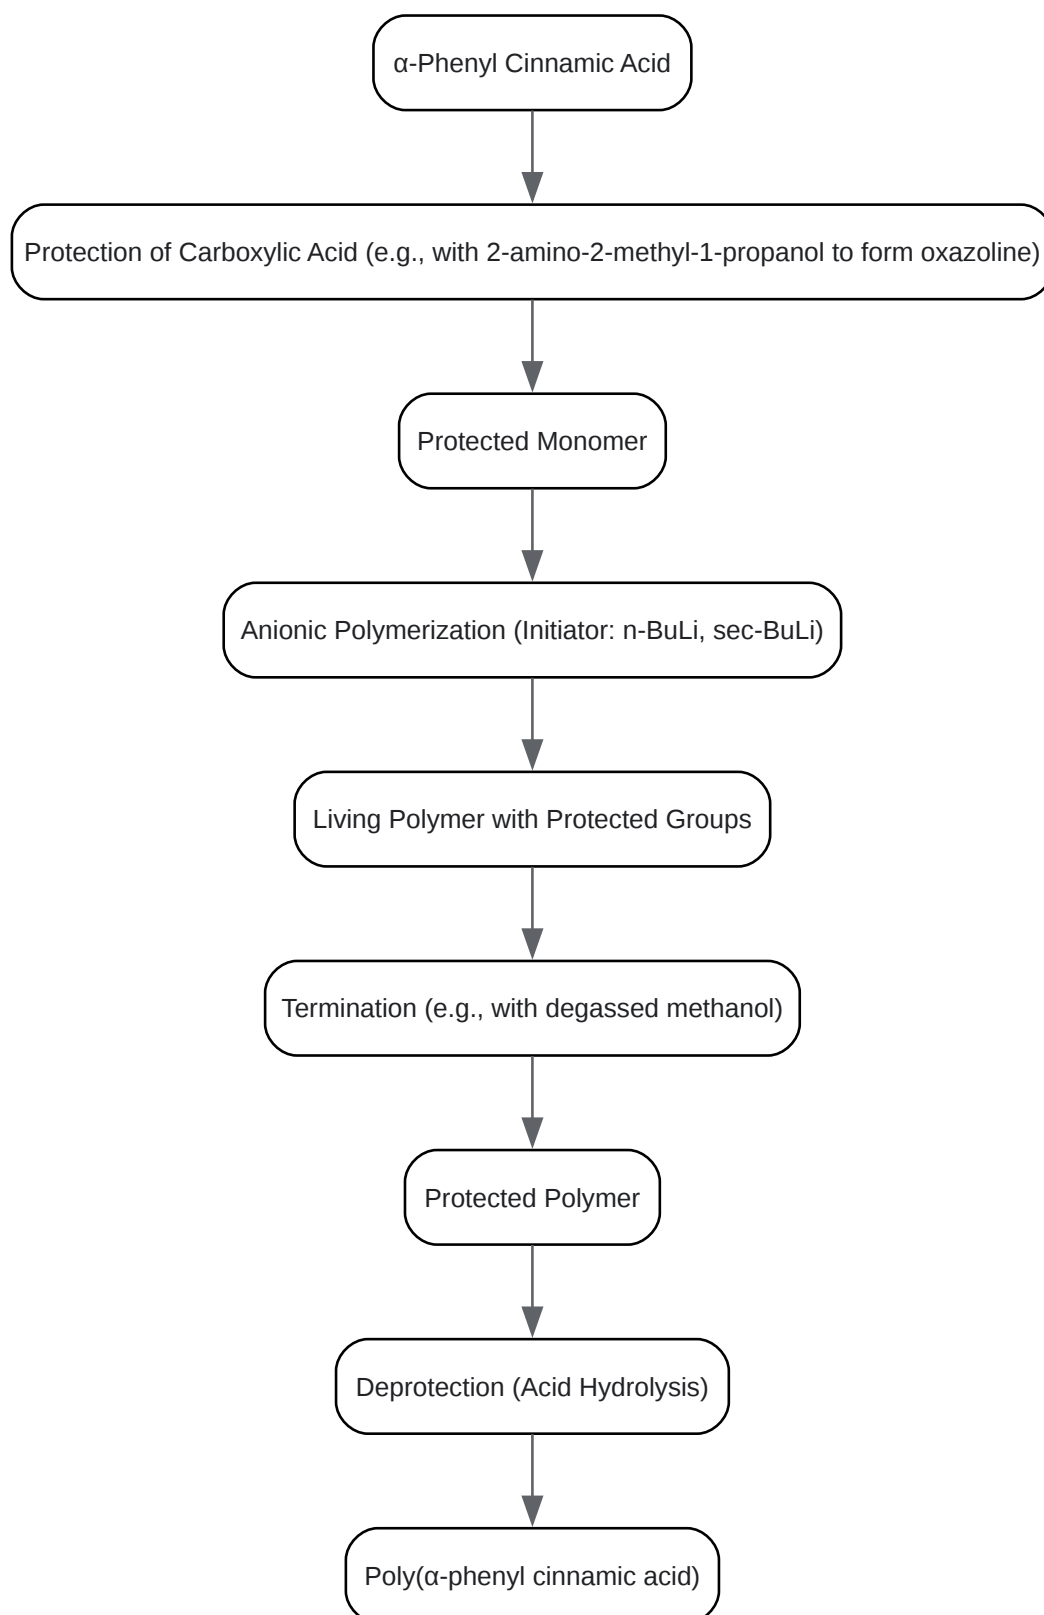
α-Phenyl Cinnamic Acid

Protection of Carboxylic Acid (e.g., with 2-amino-2-methyl-1-propanol to form oxazoline)

Protected Monomer

Anionic Polymerization (Initiator: n-BuLi, sec-BuLi)

Living Polymer with Protected Groups

Termination (e.g., with degassed methanol)

Protected Polymer

Deprotection (Acid Hydrolysis)

Poly(α-phenyl cinnamic acid)